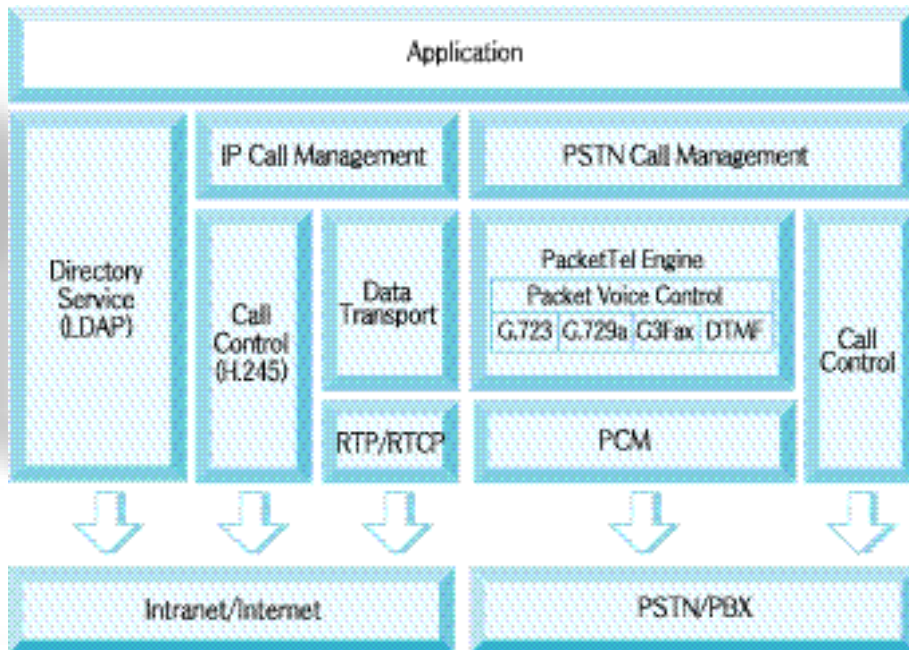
Application

Directory Service (LDAP)

IP Call Management

Call Control (H.245)

Data Transport

RTP/RTCP

PSTN Call Management

PacketTel Engine

Packet Voice Control

G.723 G.729a G3Fax DTMF

PCM

Call Control

Intranet/Internet

PSTN/PBX